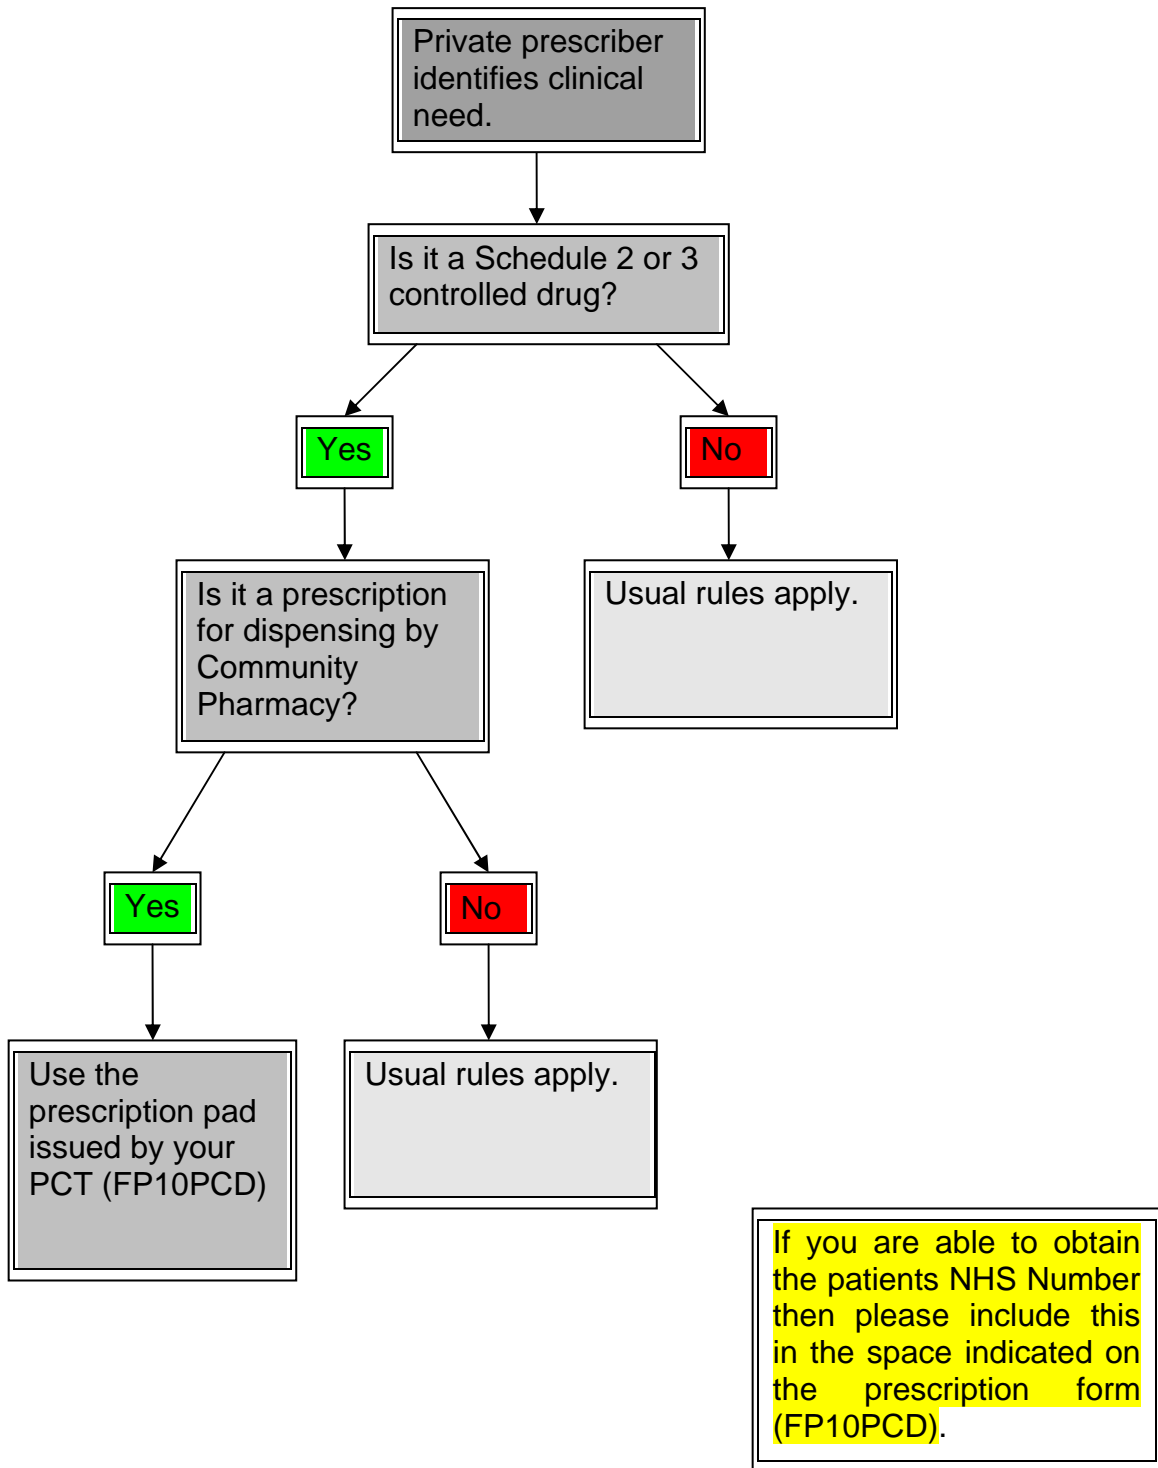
Private prescriber identifies clinical need.

Is it a Schedule 2 or 3 controlled drug?

Yes

No

Is it a prescription for dispensing by Community Pharmacy?

Usual rules apply.

Yes

No

Use the prescription pad issued by your PCT (FP10PCD)

Usual rules apply.

If you are able to obtain the patients NHS Number then please include this in the space indicated on the prescription form (FP10PCD).